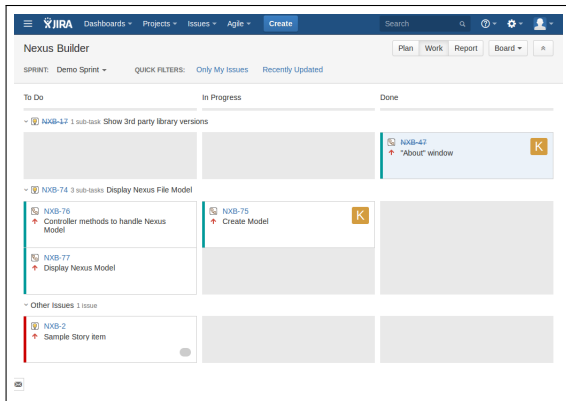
JIRA Dashboards Projects Issues Agile Create
Search

Nexus Builder
Plan Work Report Board

SPRINT: Demo Sprint QUICK FILTERS: Only My Issues Recently Updated

To Do
In Progress
Done

NXB-17 1 sub-task Show 3rd party library versions

NXB-47
"About" window
K

NXB-74 3 sub-tasks Display Nexus File Model

NXB-76
Controller methods to handle Nexus Model

NXB-75
Create Model
K

NXB-77
Display Nexus Model

Other Issues 1 issue

NXB-2
Sample Story item